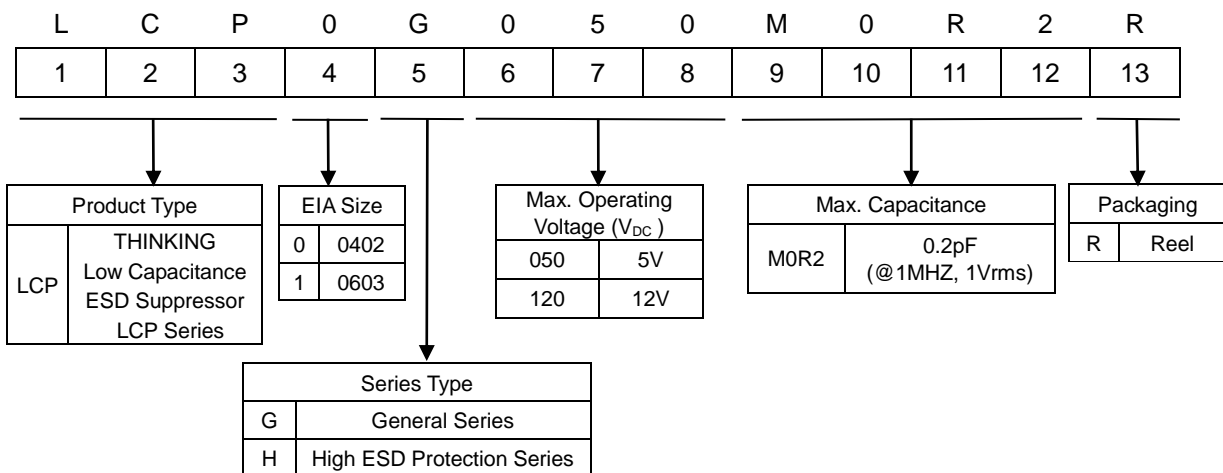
| L | C | P | 0 | G | 0 | 5 | 0 | M | 0 | R | 2 | R |
|---|---|---|---|---|---|---|---|---|---|---|---|---|
| 1 | 2 | 3 | 4 | 5 | 6 | 7 | 8 | 9 | 10 | 11 | 12 | 13 |

| Product Type | |
|---|---|
| LCP | THINKING Low Capacitance ESD Suppressor LCP Series |

| EIA Size | |
|---|---|
| 0 | 0402 |
| 1 | 0603 |

| Max. Operating Voltage ($V_{DC}$ ) | |
|---|---|
| 050 | 5V |
| 120 | 12V |

| Max. Capacitance | |
|---|---|
| M0R2 | 0.2pF (@1MHZ, 1Vrms) |

| Packaging | |
|---|---|
| R | Reel |

| Series Type | |
|---|---|
| G | General Series |
| H | High ESD Protection Series |